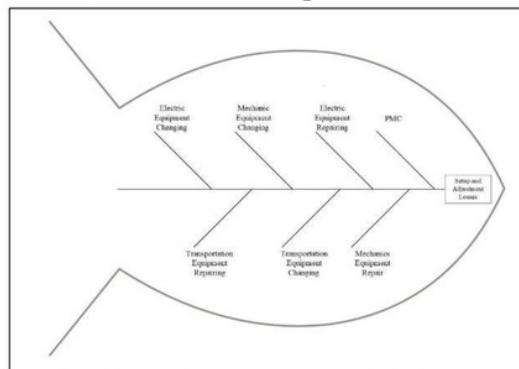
Electric Equipment Changing

Mechanic Equipment Changing

Electric Equipment Repairing

PMC

Setup and Adjustment Losses

Transportation Equipment Repairing

Transportation Equipment Changing

Mechanics Equipment Repair